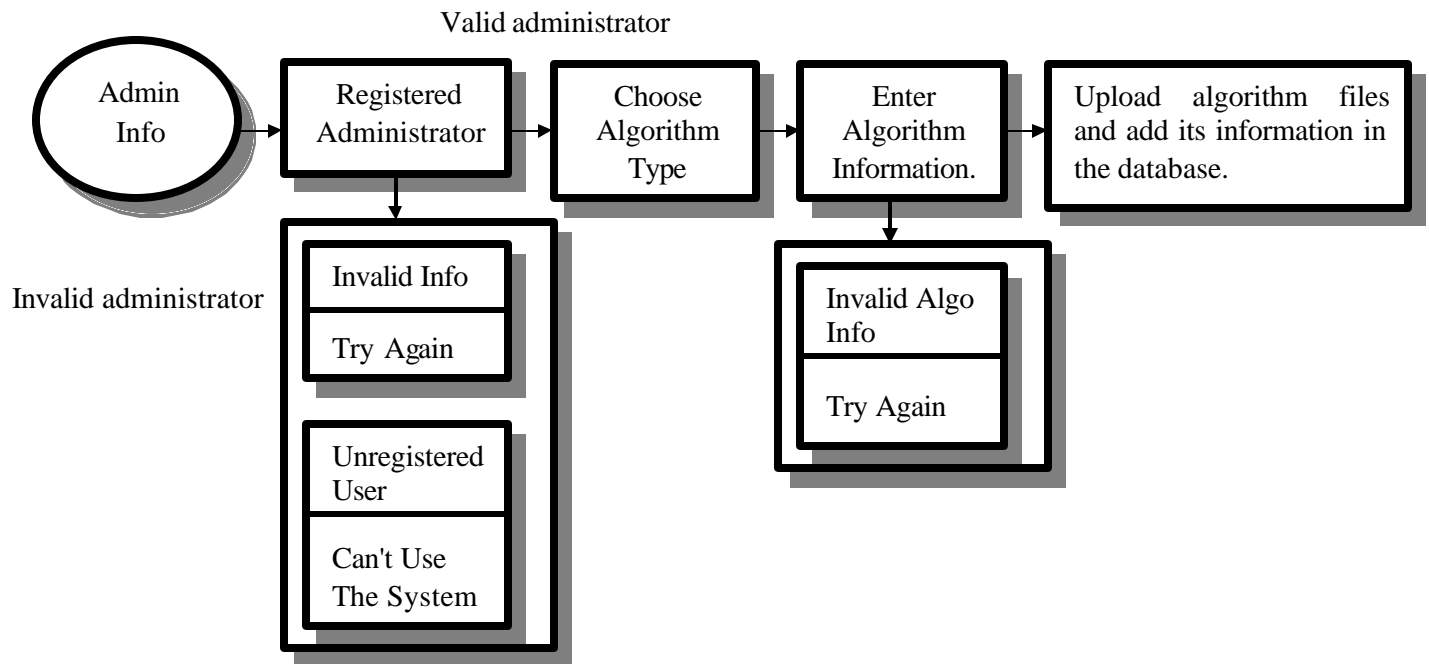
Valid administrator

Admin Info

Registered Administrator

Choose Algorithm Type

Enter Algorithm Information.

Upload algorithm files and add its information in the database.

Invalid administrator

Invalid Info

Try Again

Unregistered User

Can't Use The System

Invalid Algo Info

Try Again